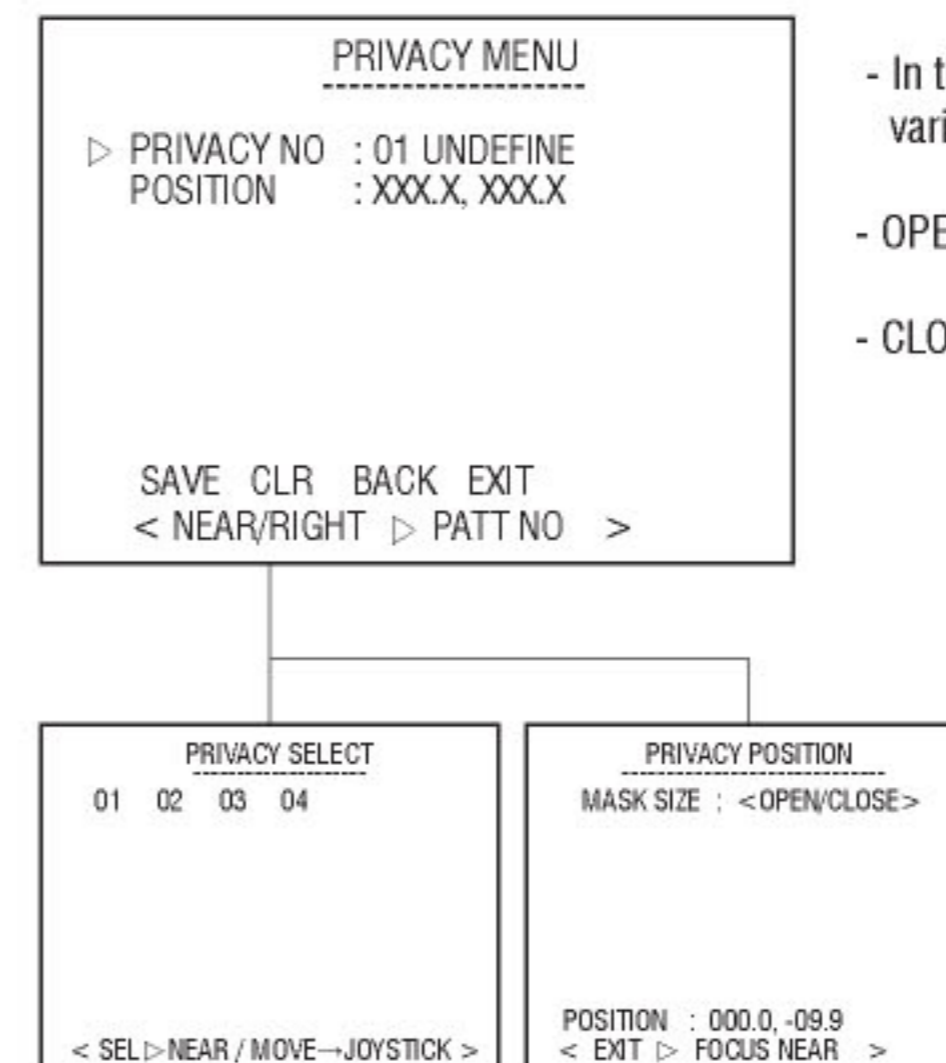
PRIVACY MENU

▷ PRIVACY NO : 01 UNDEFINE
POSITION : XXX.X, XXX.X

SAVE CLR BACK EXIT
< NEAR/RIGHT ▷ PATT NO >

- In t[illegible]
vari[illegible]

- OPE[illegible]

- CLO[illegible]

PRIVACY SELECT
01 02 03 04

< SEL ▷ NEAR / MOVE→JOYSTICK >

PRIVACY POSITION
MASK SIZE : <OPEN/CLOSE>

POSITION : 000.0, -09.9
< EXIT ▷ FOCUS NEAR >